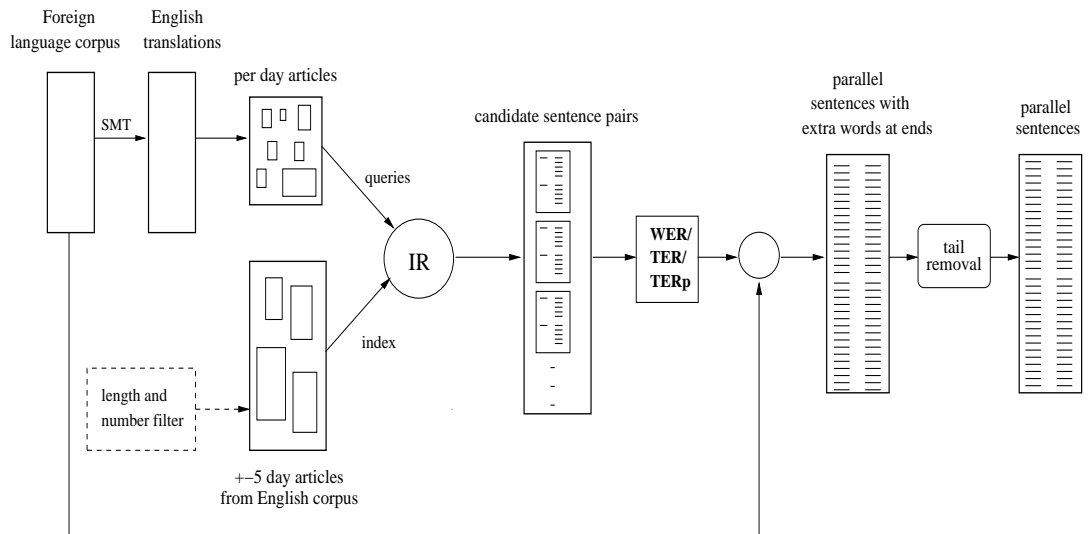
Foreign language corpus

English translations

SMT

per day articles

queries

IR

index

length and number filter

+−5 day articles from English corpus

candidate sentence pairs

WER/ TER/ TERp

parallel sentences with extra words at ends

tail removal

parallel sentences